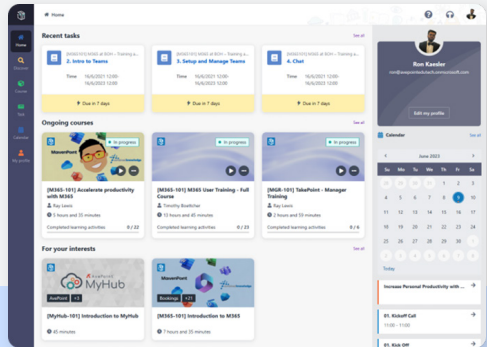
Home

Home
Discover
Course
Tasks
Calendar
My profile

Recent tasks
See all

[20230515] M365 at BOH - Training a...
2. Intro to Teams
Start 16/6/2021 12:00
End 16/6/2023 12:00
Due in 7 days

[20230515] M365 at BOH - Training a...
3. Setup and Manage Teams
Start 16/6/2021 12:00
End 16/6/2023 12:00
Due in 7 days

[20230515] M365 at BOH - Training a...
4. Chat
Start 16/6/2021 12:00
End 16/6/2023 12:00
Due in 7 days

Ron Kaesler
ron@awepointedutech.onmicrosoft.com
Edit my profile

Ongoing courses
See all

In progress
[M365-101] Accelerate productivity with M365
Ray Lewis
5 hours and 35 minutes
Completed learning activities 0 / 22

In progress
[M365-101] M365 User Training - Full Course
Timothy Boettcher
12 hours and 45 minutes
Completed learning activities 0 / 23

In progress
[MGR-101] TakePoint - Manager Training
2 hours and 59 minutes
Completed learning activities 0 / 9

Calendar
June 2023
Su Mo Tu We Th Fr Sa
28 29 30 31 1 2 3
4 5 6 7 8 9 10
11 12 13 14 15 16 17
18 19 20 21 22 23 24
25 26 27 28 29 30 1
2 3 4 5 6 7 8
Today

Increase Personal Productivity with ...
01. Kickoff Call
11:00 - 11:00
01. Kick Off

For your interests
See all

AvePoint MyHub
AvePoint +3
[MyHub-101] Introduction to MyHub
45 minutes

Bookings +21
[M365-101] Introduction to M365
7 hours and 35 minutes